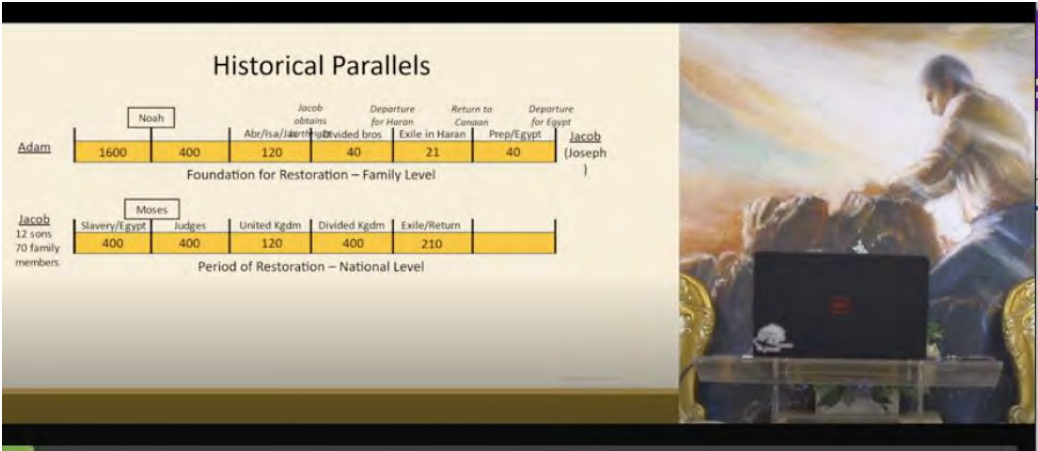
Historical Parallels

Noah

Jacob obtains birthright

Departure for Haran

Return to Canaan

Departure for Egypt

| Adam | | Abr/Isa/Jacob | Divided bros | Exile in Haran | Prep/Egypt | Jacob (Joseph) |
|---|---|---|---|---|---|---|
| 1600 | 400 | 120 | 40 | 21 | 40 | |

Foundation for Restoration – Family Level

Moses

| Jacob 12 sons 70 family members | Slavery/Egypt | Judges | United Kgdm | Divided Kgdm | Exile/Return | |
|---|---|---|---|---|---|---|
| | 400 | 400 | 120 | 400 | 210 | |

Period of Restoration – National Level